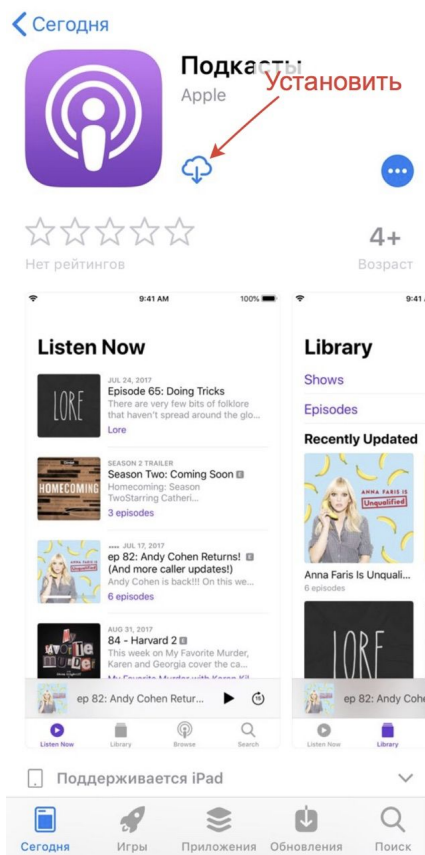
< Сегодня

Подкасты
Apple
Установить

4+
Нет рейтингов
Возраст

9:41 AM
100%

Listen Now

LORE
JUL 24, 2017
Episode 65: Doing Tricks
There are very few bits of folklore that haven't spread around the glo...
Lore

HOMECOMING
SEASON 2 TRAILER
Season Two: Coming Soon E
Homecoming: Season TwoStarring Catheri...
3 episodes

... JUL 17, 2017
ep 82: Andy Cohen Returns! E
(And more caller updates!)
Andy Cohen is back!!! (And he...
6 episodes

My favorite murder
AUG 31, 2017
84 - Harvard 2 E
This week on My Favorite Murder, Karen and Georgia cover the ca...
My Favorite Murder with Karen Kil...

ep 82: Andy Cohen Retur...

Listen Now
Library
Browse
Search

9:41

Library

Shows

Episodes

Recently Updated

ANNA FARIS IS Unqualified
Anna Faris Is Unquali...
6 episodes

LORE

ep 82: Andy Cohen

Listen Now
Library

Поддерживается iPad

Сегодня
Игры
Приложения
Обновления
Поиск